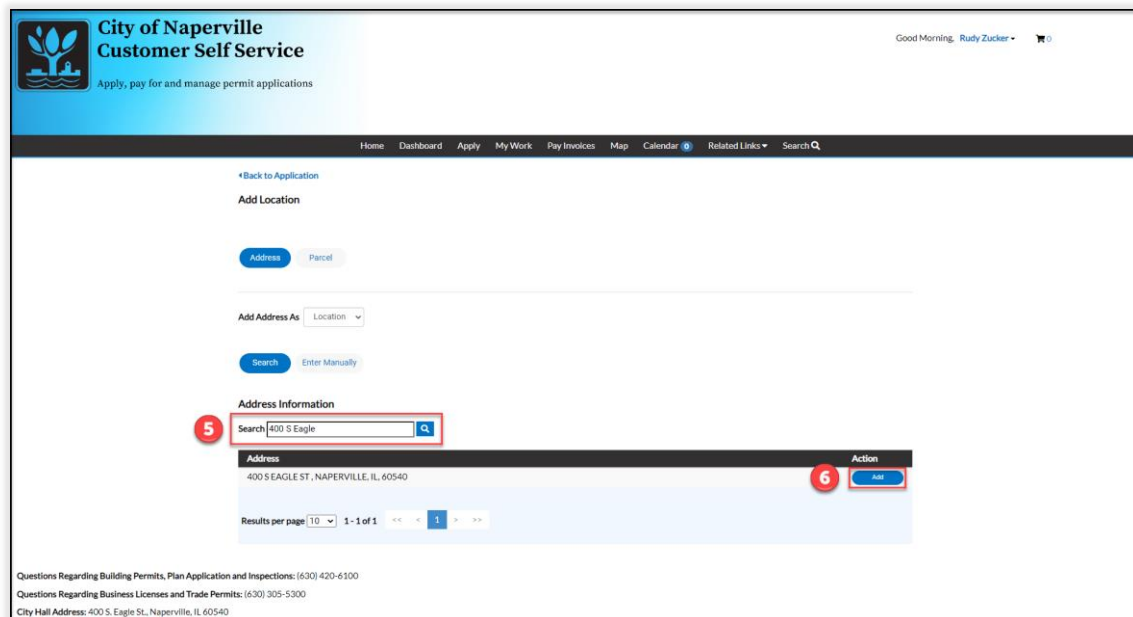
City of Naperville
Customer Self Service
Apply, pay for and manage permit applications

Good Morning, Rudy Zucker ▾ 0

Home Dashboard Apply My Work Pay Invoices Map Calendar 0 Related Links ▾ Search

‹Back to Application

Add Location

Address Parcel

Add Address As Location

Search Enter Manually

Address Information

5 Search 400 S Eagle

| Address | Action |
|---|---|
| 400 S EAGLE ST , NAPERVILLE, IL, 60540 | 6 Add |

Results per page 10 1 - 1 of 1 << < 1 > >>

Questions Regarding Building Permits, Plan Application and Inspections: (630) 420-6100
Questions Regarding Business Licenses and Trade Permits: (630) 305-5300
City Hall Address: 400 S. Eagle St., Naperville, IL 60540